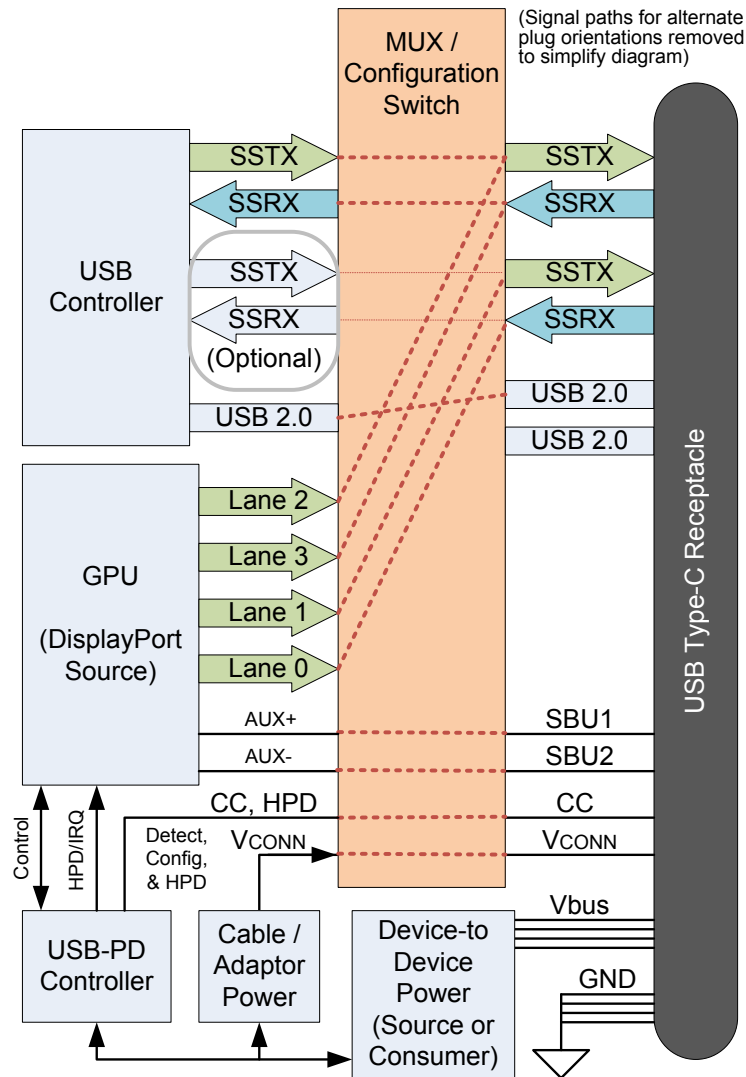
(Signal paths for alternate plug orientations removed to simplify diagram)

MUX / Configuration Switch

USB Controller

SSTX
SSRX
SSTX
SSRX
(Optional)
USB 2.0

SSTX
SSRX
SSTX
SSRX
USB 2.0
USB 2.0

GPU

(DisplayPort Source)

Lane 2
Lane 3
Lane 1
Lane 0

AUX+
AUX-
SBU1
SBU2

USB Type-C Receptacle

Control
HPD/IRQ
CC, HPD
Detect, Config, & HPD
VCONN
CC
VCONN

USB-PD Controller

Cable / Adaptor Power

Device-to Device Power (Source or Consumer)

Vbus
GND